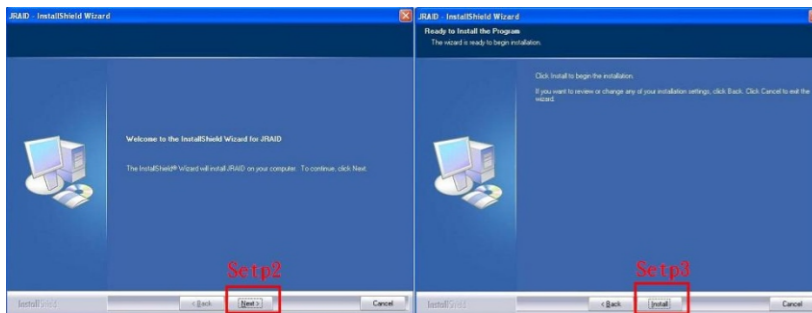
JRAID - InstallShield Wizard

Welcome to the InstallShield Wizard for JRAID

The InstallShield® Wizard will install JRAID on your computer. To continue, click Next.

Setp2

InstallShield

< Back

Next >

Cancel

JRAID - InstallShield Wizard

Ready to Install the Program

The wizard is ready to begin installation.

Click Install to begin the installation.

If you want to review or change any of your installation settings, click Back. Click Cancel to exit the wizard.

Setp3

InstallShield

< Back

Install

Cancel